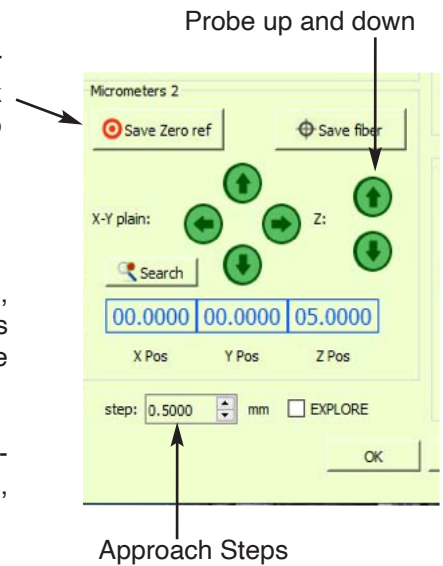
Probe up and down

Micrometers 2

Save Zero ref

Save fiber

X-Y plain:

Z:

Search

| 00.0000 | 00.0000 | 05.0000 |
|---|---|---|
| X Pos | Y Pos | Z Pos |

step: 0.5000 mm

EXPLORE

OK

Approach Steps